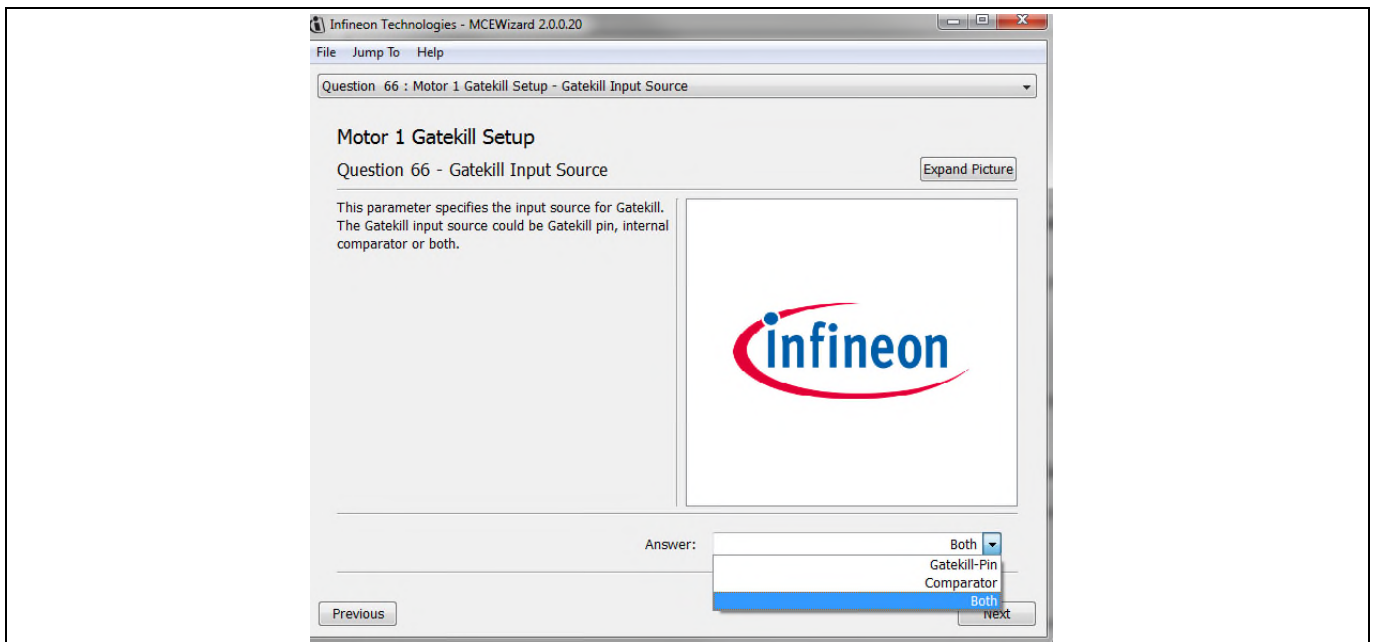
Infineon Technologies - MCEWizard 2.0.0.20

File Jump To Help

Question 66 : Motor 1 Gatekill Setup - Gatekill Input Source

Motor 1 Gatekill Setup

Question 66 - Gatekill Input Source

Expand Picture

This parameter specifies the input source for Gatekill. The Gatekill input source could be Gatekill pin, internal comparator or both.

infineon

Answer: Both

Gatekill-Pin
Comparator
Both

Previous

Next